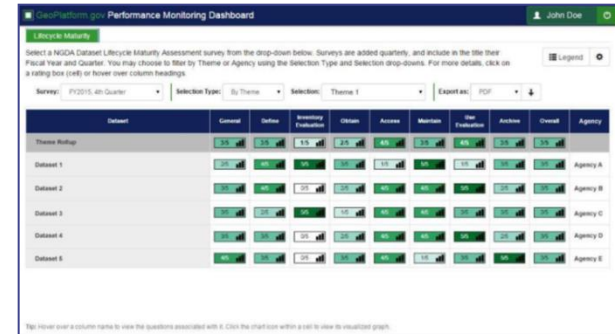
GeoPlatform.gov Performance Monitoring Dashboard

John Doe

Lifecycle Maturity

Select a NGDA Dataset Lifecycle Maturity Assessment survey from the drop-down below. Surveys are added quarterly, and include in the title their Fiscal Year and Quarter. You may choose to filter by Theme or Agency using the Selection Type and Selection drop-downs. For more details, click on a rating box (cell) or hover over column headings.

Legend

Survey: FY2015, 4th Quarter | Selection Type: By Theme | Selection: Theme 1 | Export as: PDF

| Dataset | General | Define | Inventory Evaluation | Obtain | Access | Maintain | Use Evaluation | Archive | Overall | Agency |
|---|---|---|---|---|---|---|---|---|---|---|
| Theme Rollup | 3/5 | 3/5 | 1/5 | 2/5 | 4/5 | 3/5 | 4/5 | 3/5 | 3/5 | |
| Dataset 1 | 3/5 | 4/5 | 5/5 | 3/5 | 1/5 | 5/5 | 1/5 | 3/5 | 4/5 | Agency A |
| Dataset 2 | 3/5 | 4/5 | 3/5 | 3/5 | 4/5 | 4/5 | 5/5 | 2/5 | 4/5 | Agency B |
| Dataset 3 | 3/5 | 2/5 | 5/5 | 1/5 | 4/5 | 4/5 | 3/5 | 4/5 | 3/5 | Agency C |
| Dataset 4 | 3/5 | 4/5 | 3/5 | 2/5 | 4/5 | 3/5 | 5/5 | 3/5 | 3/5 | Agency D |
| Dataset 5 | 4/5 | 3/5 | 3/5 | 3/5 | 4/5 | 1/5 | 3/5 | 5/5 | 3/5 | Agency E |

Tip: Hover over a column name to view the questions associated with it. Click the chart icon within a cell to view its visualized graph.